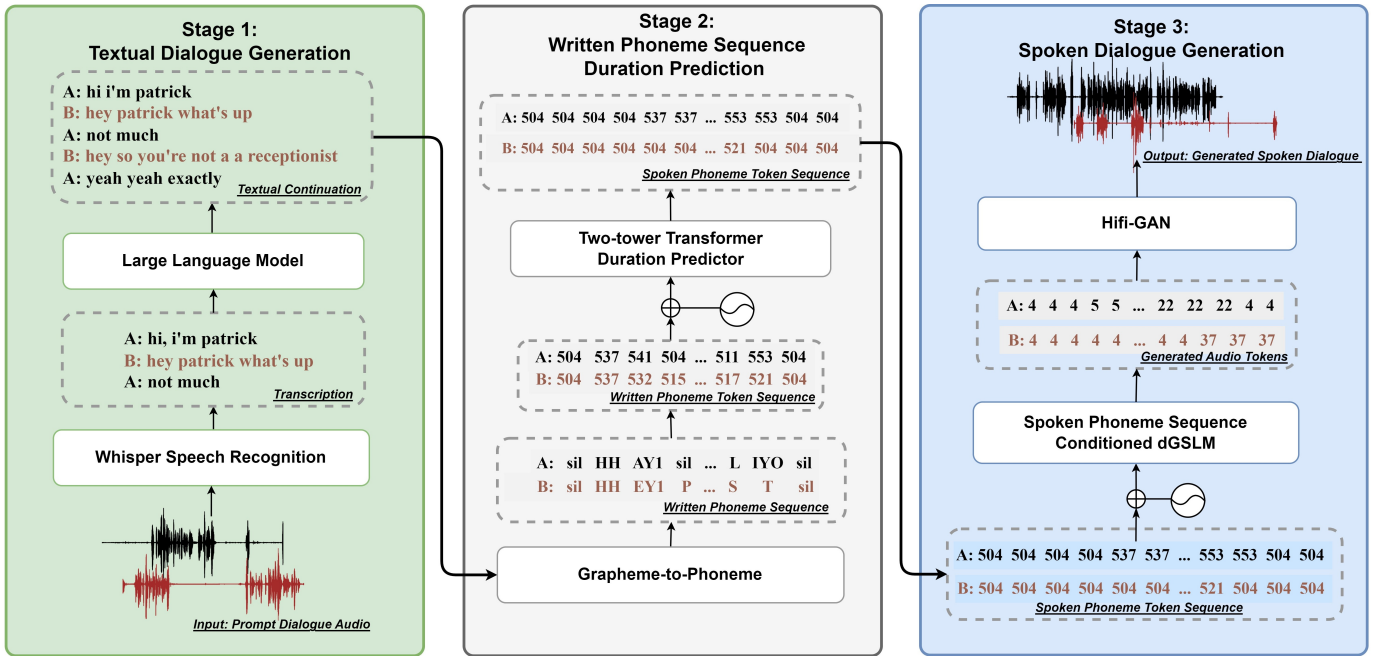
Stage 1:
Textual Dialogue Generation

A: hi i'm patrick
B: hey patrick what's up
A: not much
B: hey so you're not a a receptionist
A: yeah yeah exactly
Textual Continuation

Large Language Model

A: hi, i'm patrick
B: hey patrick what's up
A: not much
Transcription

Whisper Speech Recognition

Input: Prompt Dialogue Audio

Stage 2:
Written Phoneme Sequence
Duration Prediction

A: 504 504 504 504 537 537 ... 553 553 504 504
B: 504 504 504 504 504 504 ... 521 504 504 504
Spoken Phoneme Token Sequence

Two-tower Transformer
Duration Predictor

A: 504 537 541 504 ... 511 553 504
B: 504 537 532 515 ... 517 521 504
Written Phoneme Token Sequence

A: sil HH AY1 sil ... L IYO sil
B: sil HH EY1 P ... S T sil
Written Phoneme Sequence

Grapheme-to-Phoneme

Stage 3:
Spoken Dialogue Generation

Output: Generated Spoken Dialogue

Hifi-GAN

A: 4 4 4 5 5 ... 22 22 22 4 4
B: 4 4 4 4 4 ... 4 4 37 37 37
Generated Audio Tokens

Spoken Phoneme Sequence
Conditioned dGSLM

A: 504 504 504 504 537 537 ... 553 553 504 504
B: 504 504 504 504 504 504 ... 521 504 504 504
Spoken Phoneme Token Sequence